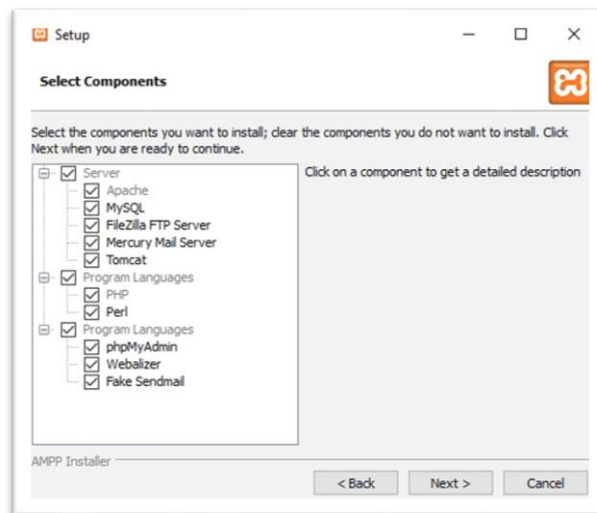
Setup

Select Components

Select the components you want to install; clear the components you do not want to install. Click Next when you are ready to continue.

Server
Apache
MySQL
FileZilla FTP Server
Mercury Mail Server
Tomcat
Program Languages
PHP
Perl
Program Languages
phpMyAdmin
Webalizer
Fake Sendmail

Click on a component to get a detailed description

AMPP Installer

< Back
Next >
Cancel